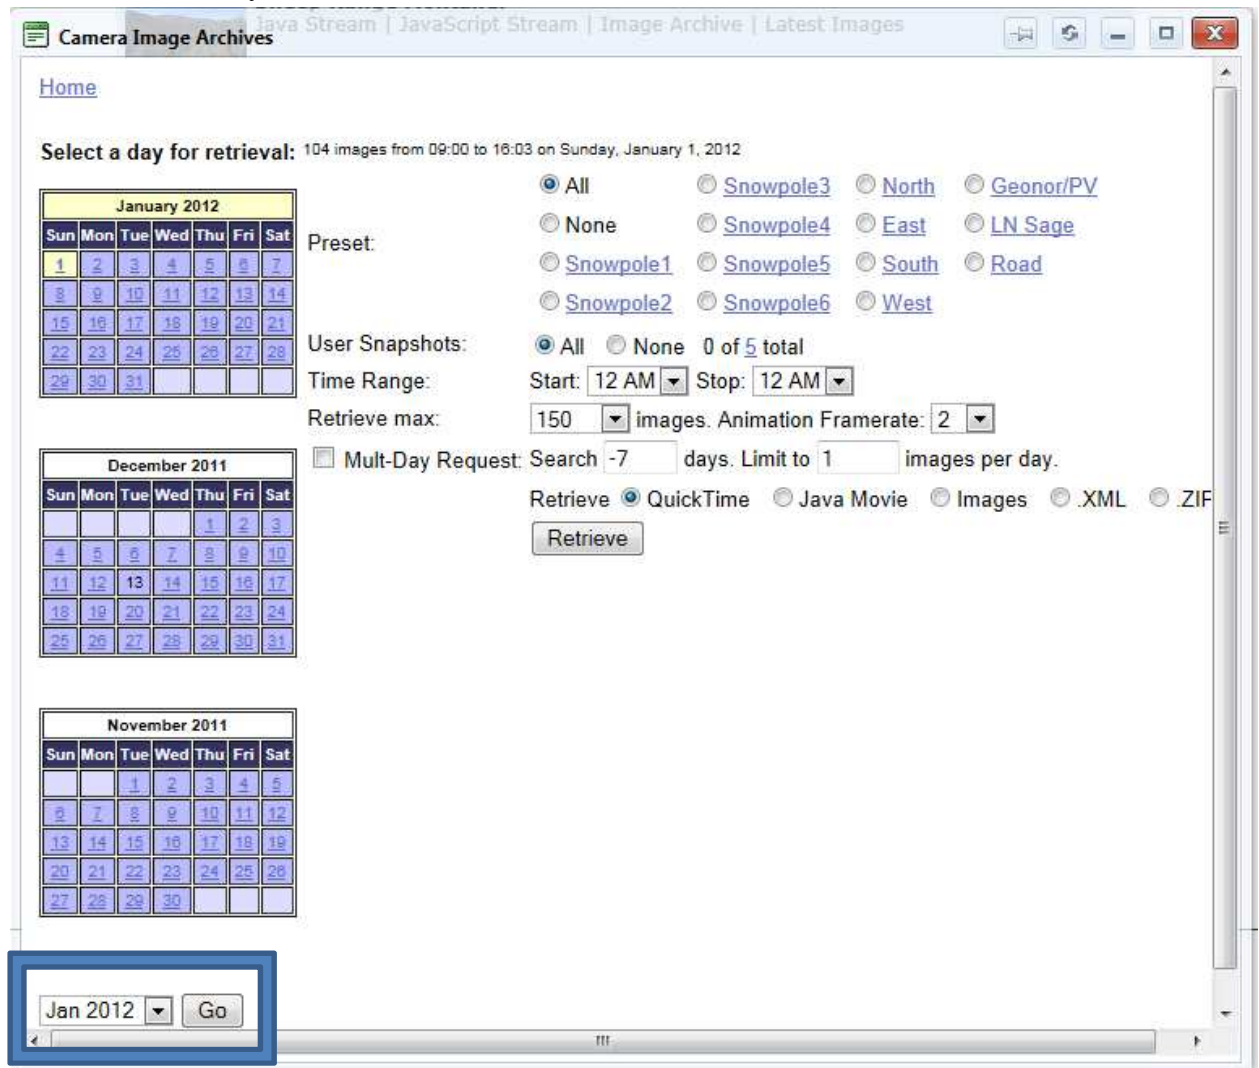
Camera Image Archives

Java Stream | JavaScript Stream | Image Archive | Latest Images

Home

Select a day for retrieval: 104 images from 09:00 to 16:03 on Sunday, January 1, 2012

| January 2012 | | | | | | |
|---|---|---|---|---|---|---|
| Sun | Mon | Tue | Wed | Thu | Fri | Sat |
| 1 | 2 | 3 | 4 | 5 | 6 | 7 |
| 8 | 9 | 10 | 11 | 12 | 13 | 14 |
| 15 | 16 | 17 | 18 | 19 | 20 | 21 |
| 22 | 23 | 24 | 25 | 26 | 27 | 28 |
| 29 | 30 | 31 | | | | |

| December 2011 | | | | | | |
|---|---|---|---|---|---|---|
| Sun | Mon | Tue | Wed | Thu | Fri | Sat |
| | | | | 1 | 2 | 3 |
| 4 | 5 | 6 | 7 | 8 | 9 | 10 |
| 11 | 12 | 13 | 14 | 15 | 16 | 17 |
| 18 | 19 | 20 | 21 | 22 | 23 | 24 |
| 25 | 26 | 27 | 28 | 29 | 30 | 31 |

| November 2011 | | | | | | |
|---|---|---|---|---|---|---|
| Sun | Mon | Tue | Wed | Thu | Fri | Sat |
| | | 1 | 2 | 3 | 4 | 5 |
| 6 | 7 | 8 | 9 | 10 | 11 | 12 |
| 13 | 14 | 15 | 16 | 17 | 18 | 19 |
| 20 | 21 | 22 | 23 | 24 | 25 | 26 |
| 27 | 28 | 29 | 30 | | | |

Preset: All None Snowpole1 Snowpole2 Snowpole3 Snowpole4 Snowpole5 Snowpole6 North East South West Geonor/PV LN Sage Road

User Snapshots: All None 0 of 5 total

Time Range: Start: 12 AM Stop: 12 AM

Retrieve max: 150 images. Animation Framerate: 2

Mult-Day Request: Search -7 days. Limit to 1 images per day.

Retrieve QuickTime Java Movie Images .XML .ZIP

Retrieve

Jan 2012 Go